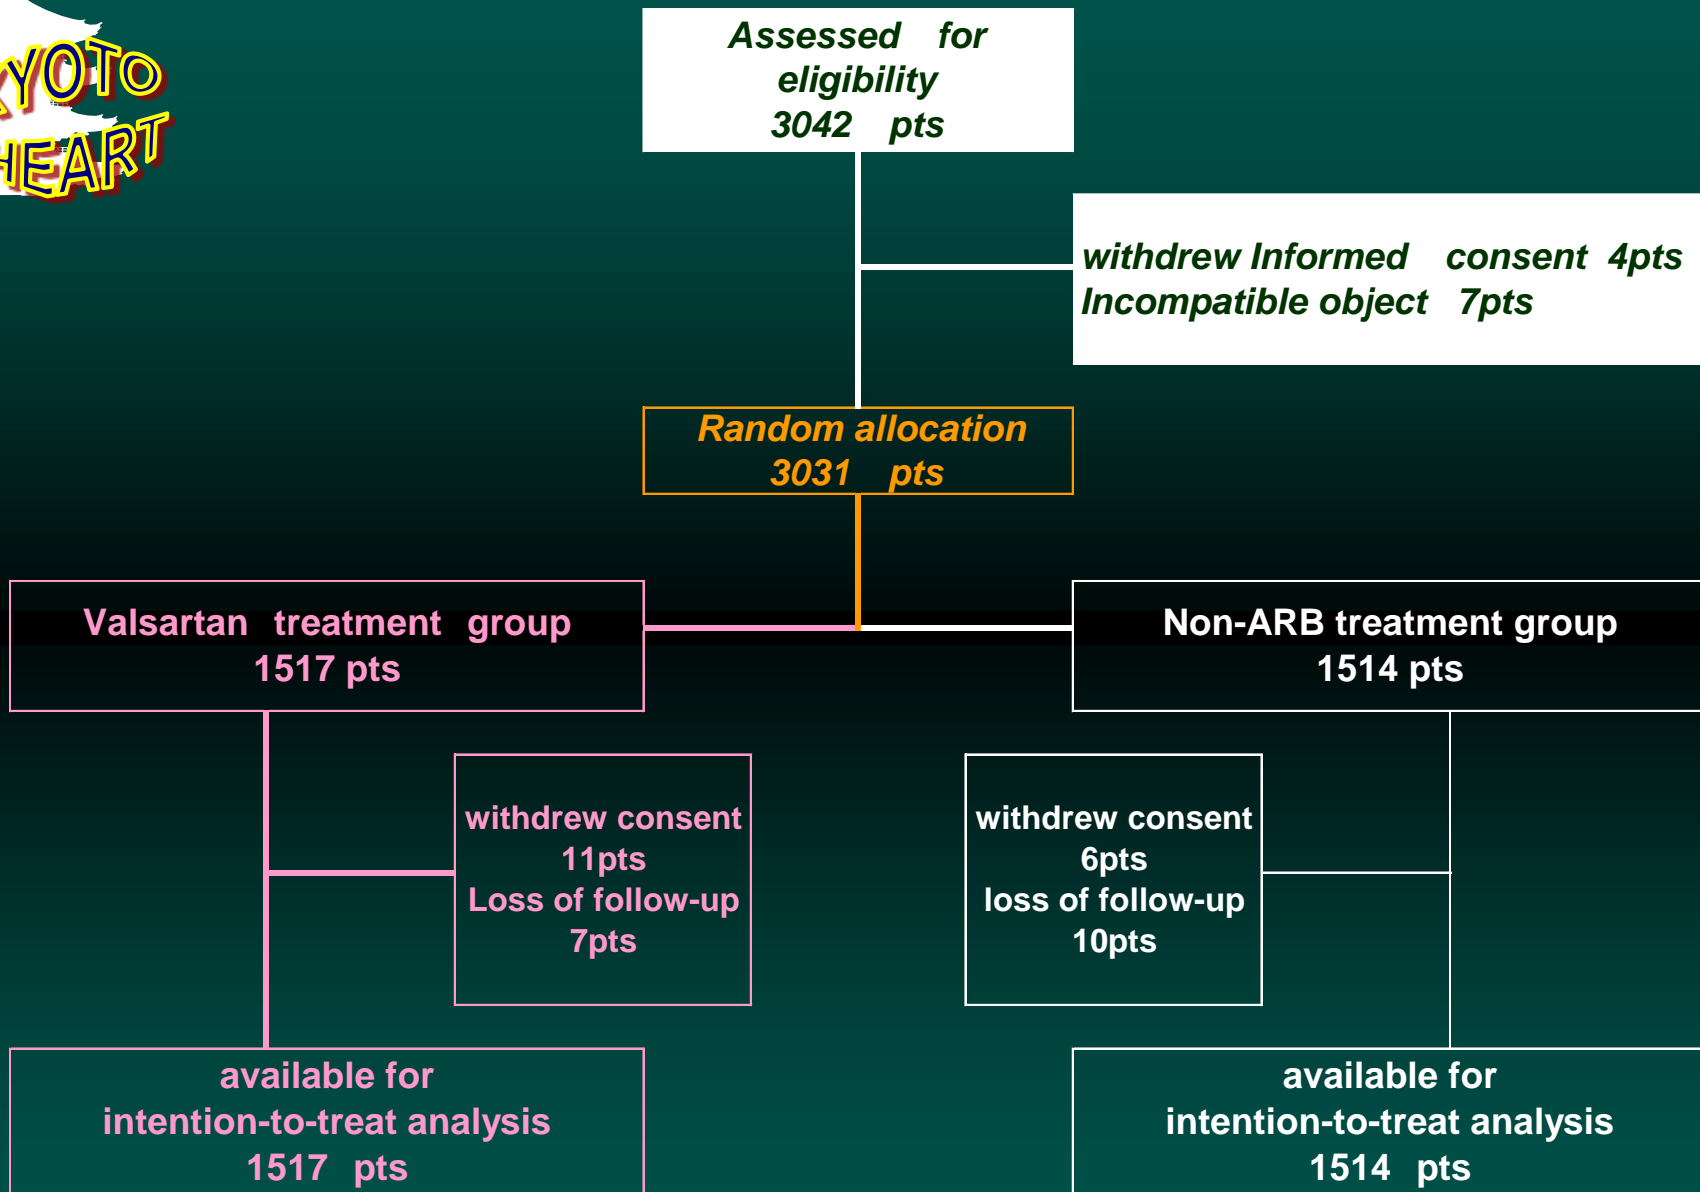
YOTO
HEART

Assessed for eligibility
3042 pts

withdrew Informed consent 4pts
Incompatible object 7pts

Random allocation
3031 pts

Valsartan treatment group
1517 pts

Non-ARB treatment group
1514 pts

withdrew consent
11pts
Loss of follow-up
7pts

withdrew consent
6pts
loss of follow-up
10pts

available for
intention-to-treat analysis
1517 pts

available for
intention-to-treat analysis
1514 pts